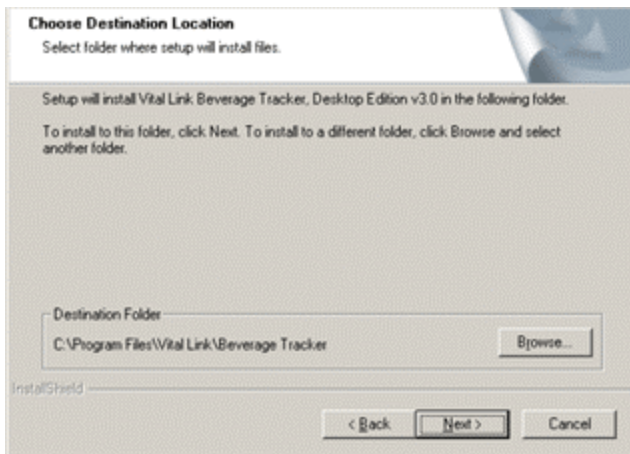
Choose Destination Location
Select folder where setup will install files.

Setup will install Vital Link Beverage Tracker, Desktop Edition v3.0 in the following folder.

To install to this folder, click Next. To install to a different folder, click Browse and select another folder.

Destination Folder
C:\Program Files\Vital Link\Beverage Tracker

Browse...

InstallShield

< Back

Next >

Cancel